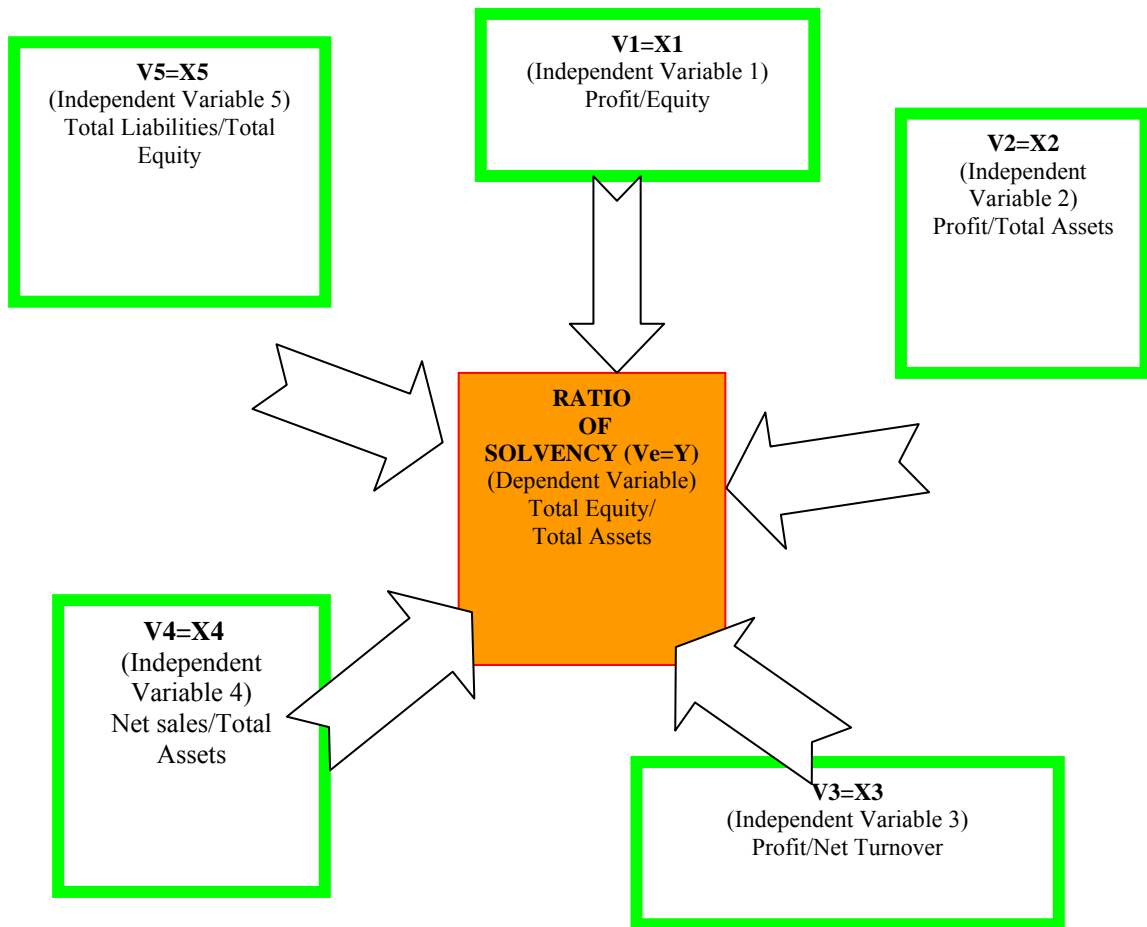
V5=X5
(Independent Variable 5)
Total Liabilities/Total Equity

V1=X1
(Independent Variable 1)
Profit/Equity

V2=X2
(Independent Variable 2)
Profit/Total Assets

RATIO
OF
SOLVENCY (Ve=Y)
(Dependent Variable)
Total Equity/
Total Assets

V4=X4
(Independent Variable 4)
Net sales/Total Assets

V3=X3
(Independent Variable 3)
Profit/Net Turnover